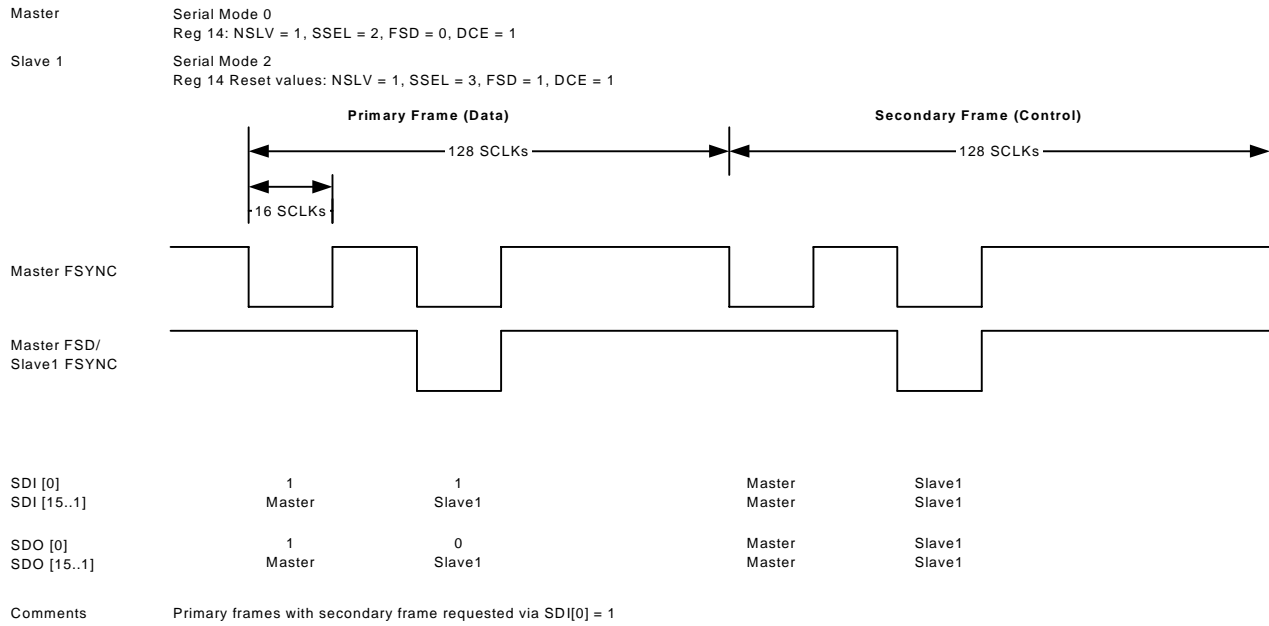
Master Serial Mode 0
Reg 14: NSLV = 1, SSEL = 2, FSD = 0, DCE = 1

Slave 1 Serial Mode 2
Reg 14 Reset values: NSLV = 1, SSEL = 3, FSD = 1, DCE = 1

Primary Frame (Data)

Secondary Frame (Control)

128 SCLKs

128 SCLKs

16 SCLKs

Master FSYNC

Master FSD/
Slave1 FSYNC

| | | | | |
|---|---|---|---|---|
| SDI [0] | 1 | 1 | Master | Slave1 |
| SDI [15..1] | Master | Slave1 | Master | Slave1 |
| SDO [0] | 1 | 0 | Master | Slave1 |
| SDO [15..1] | Master | Slave1 | Master | Slave1 |

Comments Primary frames with secondary frame requested via SDI[0] = 1